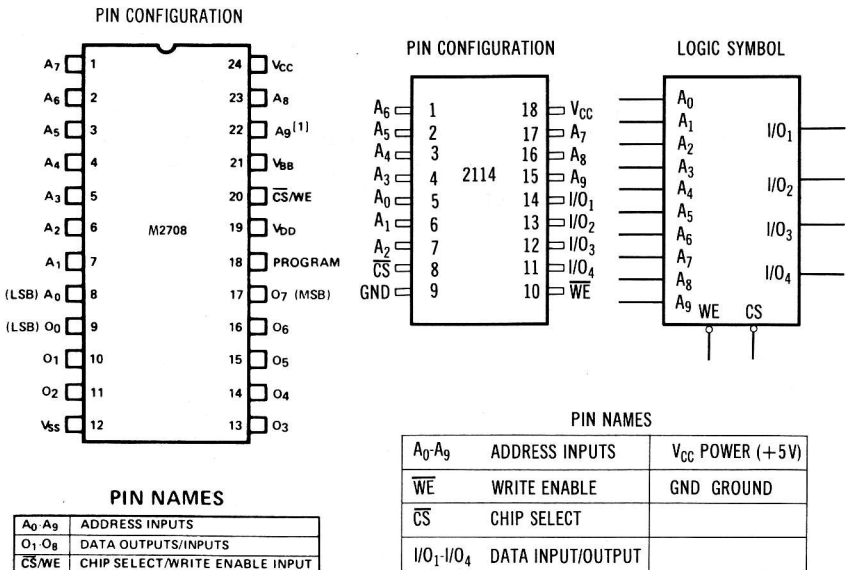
PIN CONFIGURATION

| | | | |
|---|---|---|---|
| $A_7$ | 1 | 24 | $V_{CC}$ |
| $A_6$ | 2 | 23 | $A_8$ |
| $A_5$ | 3 | 22 | $A_9$ [1] |
| $A_4$ | 4 | 21 | $V_{BB}$ |
| $A_3$ | 5 | 20 | $\overline{CS}$/WE |
| $A_2$ | 6 | 19 | $V_{DD}$ |
| $A_1$ | 7 | 18 | PROGRAM |
| (LSB) $A_0$ | 8 | 17 | $O_7$ (MSB) |
| (LSB) $O_0$ | 9 | 16 | $O_6$ |
| $O_1$ | 10 | 15 | $O_5$ |
| $O_2$ | 11 | 14 | $O_4$ |
| $V_{SS}$ | 12 | 13 | $O_3$ |

M2708

PIN NAMES

| | |
|---|---|
| $A_0$-$A_9$ | ADDRESS INPUTS |
| $O_1$-$O_8$ | DATA OUTPUTS/INPUTS |
| $\overline{CS}$/WE | CHIP SELECT/WRITE ENABLE INPUT |

PIN CONFIGURATION

| | | | |
|---|---|---|---|
| $A_6$ | 1 | 18 | $V_{CC}$ |
| $A_5$ | 2 | 17 | $A_7$ |
| $A_4$ | 3 | 16 | $A_8$ |
| $A_3$ | 4 | 15 | $A_9$ |
| $A_0$ | 5 | 14 | $I/O_1$ |
| $A_1$ | 6 | 13 | $I/O_2$ |
| $A_2$ | 7 | 12 | $I/O_3$ |
| $\overline{CS}$ | 8 | 11 | $I/O_4$ |
| GND | 9 | 10 | $\overline{WE}$ |

2114

LOGIC SYMBOL

$A_0$ $A_1$ $A_2$ $A_3$ $A_4$ $A_5$ $A_6$ $A_7$ $A_8$ $A_9$ WE CS

$I/O_1$ $I/O_2$ $I/O_3$ $I/O_4$

PIN NAMES

| | | |
|---|---|---|
| $A_0$-$A_9$ | ADDRESS INPUTS | $V_{CC}$ POWER (+5V) |
| $\overline{WE}$ | WRITE ENABLE | GND GROUND |
| $\overline{CS}$ | CHIP SELECT | |
| $I/O_1$-$I/O_4$ | DATA INPUT/OUTPUT | |